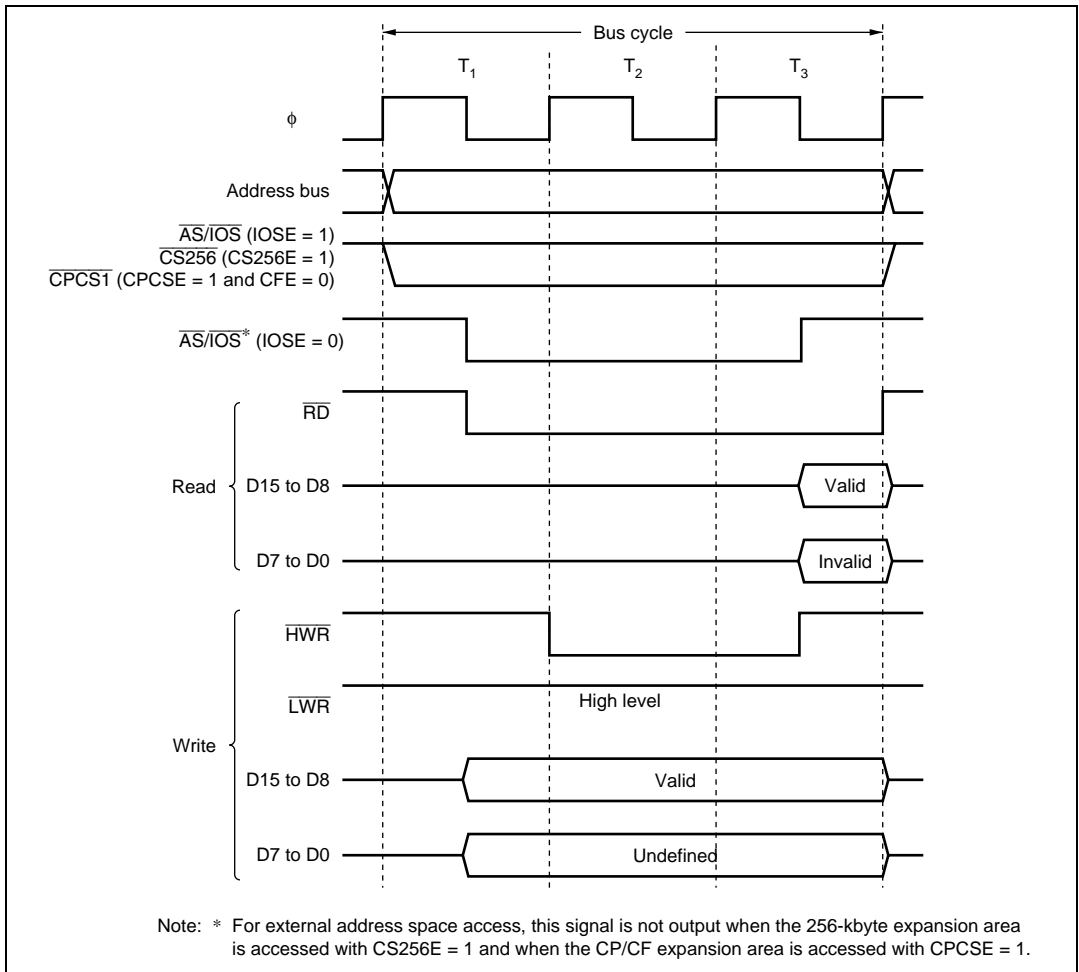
Bus cycle

$T_1$ $T_2$ $T_3$

$\phi$

Address bus

$\overline{AS}/\overline{IOS}$ (IOSE = 1)
$\overline{CS256}$ (CS256E = 1)
$\overline{CPCS1}$ (CPCSE = 1 and CFE = 0)

$\overline{AS}/\overline{IOS}^*$ (IOSE = 0)

Read

$\overline{RD}$

D15 to D8

Valid

D7 to D0

Invalid

Write

$\overline{HWR}$

$\overline{LWR}$

High level

D15 to D8

Valid

D7 to D0

Undefined

Note: * For external address space access, this signal is not output when the 256-kbyte expansion area is accessed with CS256E = 1 and when the CP/CF expansion area is accessed with CPCSE = 1.